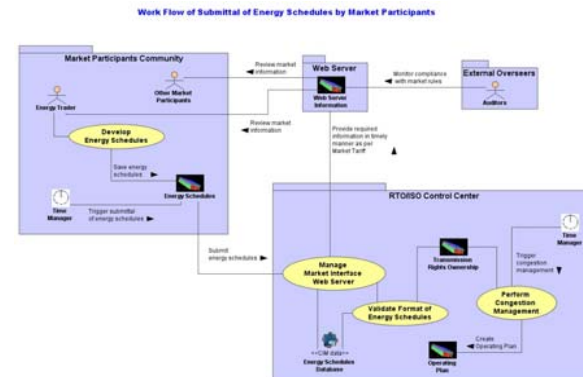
Work Flow of Submittal of Energy Schedules by Market Participants

Market Participants Community

Energy Trader

Other Market Participants

Review market information

Web Server

Web Server Information

Monitor compliance with market rules

External Overseers

Auditors

Develop Energy Schedules

Review market information

Save energy schedules

Provide required information in timely manner as per Market Tariff

Time Manager

Energy Schedules

Trigger submittal of energy schedules

RTO/ISO Control Center

Time Manager

Submit energy schedules

Transmission Rights Ownership

Trigger congestion management

Manage Market Interface Web Server

Validate Format of Energy Schedules

Perform Congestion Management

<<CIM data>>

Energy Schedules Database

Create Operating Plan

Operating Plan